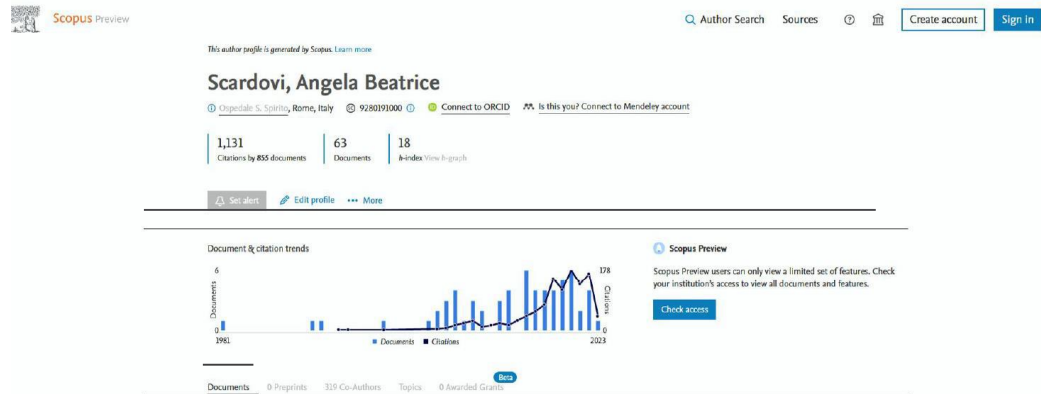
Scopus Preview

Author Search Sources Create account Sign in

This author profile is generated by Scopus. Learn more

Scardovi, Angela Beatrice

Ospedale S. Spirito, Rome, Italy 9280191000 Connect to ORCID Is this you? Connect to Mendeley account

1,131
Citations by 855 documents

63
Documents

18
h-index View h-graph

Set alert Edit profile ••• More

Document & citation trends

6
Documents
0
1981

178
Citations
0
2023

Documents Citations

Scopus Preview

Scopus Preview users can only view a limited set of features. Check your institution's access to view all documents and features.

Check access

Documents 0 Preprints 319 Co-Authors Topics 0 Awarded Grants Beta